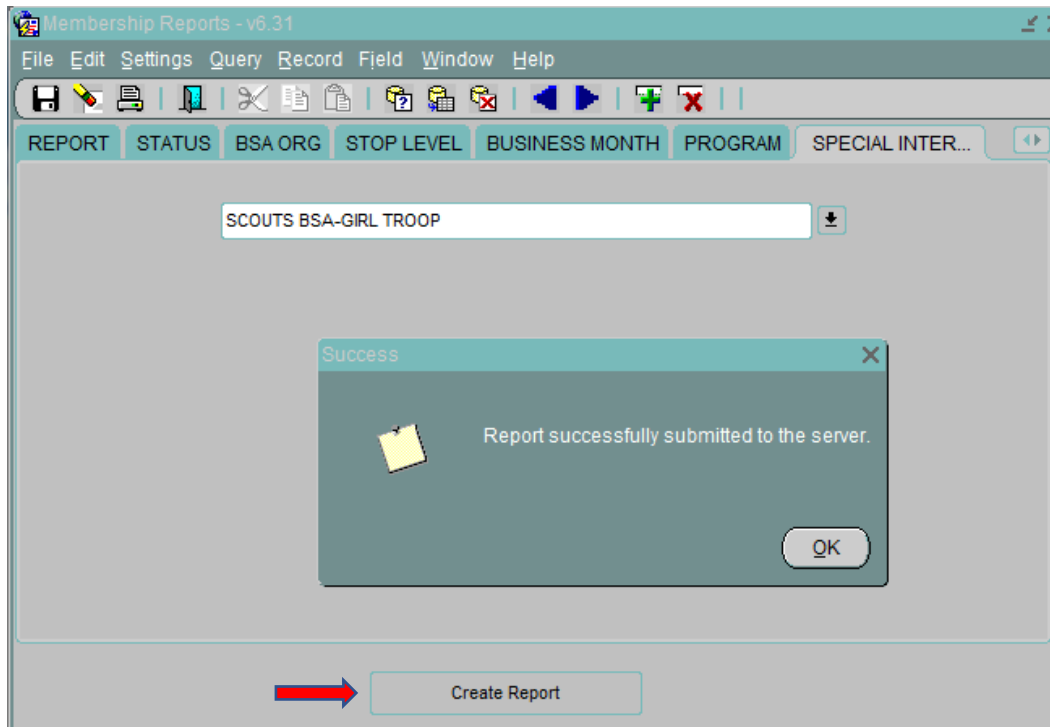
Membership Reports - v6.31

File Edit Settings Query Record Field Window Help

REPORT STATUS BSA ORG STOP LEVEL BUSINESS MONTH PROGRAM SPECIAL INTER...

SCOUTS BSA-GIRL TROOP

Success

Report successfully submitted to the server.

OK

Create Report